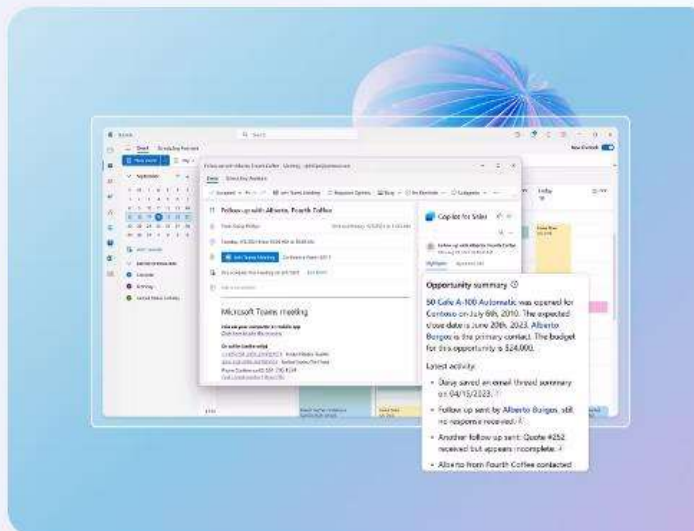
Follow up with Alberto, Fourth Coffee

Join Teams Meeting

Microsoft Teams meeting

Copilot for Sales

Opportunity summary

50 Cafe A-100 Automatic was opened for Contoso on July 6th, 2010. The expected close date is June 20th, 2023. Alberto Burgos is the primary contact. The budget for this opportunity is $24,000.

Latest activity:

• Daisy saved an email thread summary on 04/15/2023.

• Follow up sent by Alberto Burgos, still no response received.

• Another follow up sent: Quote #252 received but appears incomplete.

• Alberto from Fourth Coffee contacted